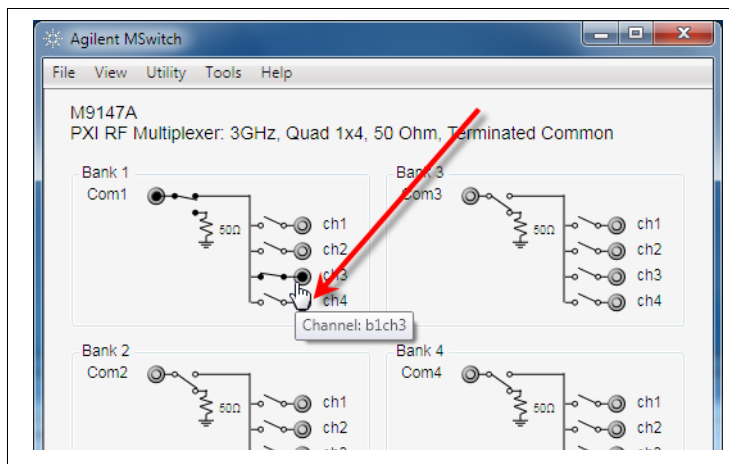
Agilent MSwitch

File View Utility Tools Help

M9147A
PXI RF Multiplexer: 3GHz, Quad 1x4, 50 Ohm, Terminated Common

Bank 1
Com1
50Ω
ch1
ch2
ch3
ch4
Channel: b1ch3

Bank 3
Com3
50Ω
ch1
ch2
ch3
ch4

Bank 2
Com2
50Ω
ch1
ch2
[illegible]

Bank 4
Com4
50Ω
ch1
ch2
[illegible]